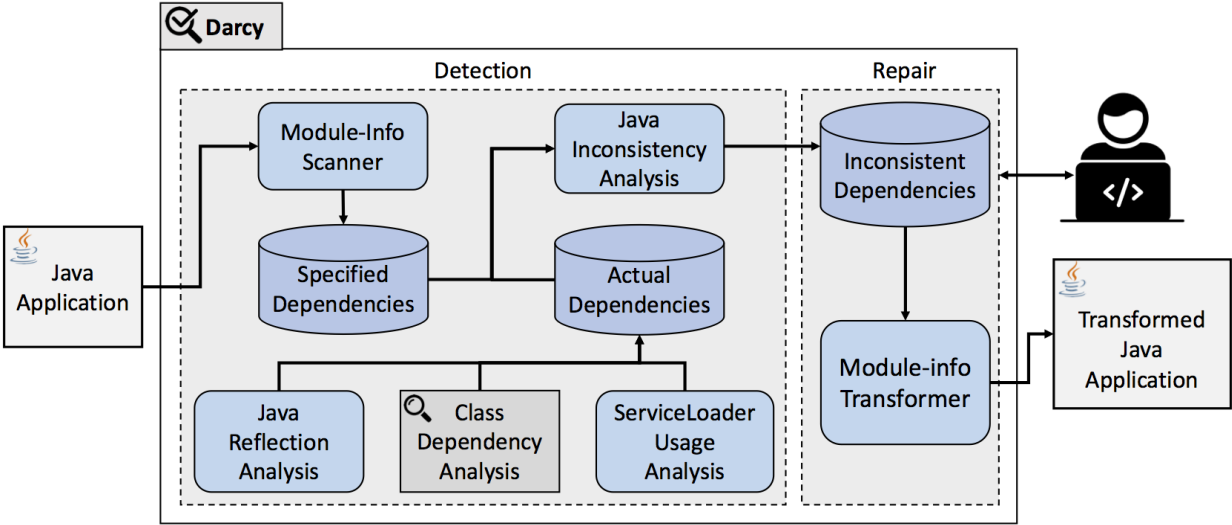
Darcy

Detection

Repair

Java Application

Module-Info Scanner

Specified Dependencies

Java Inconsistency Analysis

Actual Dependencies

Java Reflection Analysis

Class Dependency Analysis

ServiceLoader Usage Analysis

Inconsistent Dependencies

Module-info Transformer

Transformed Java Application

</>